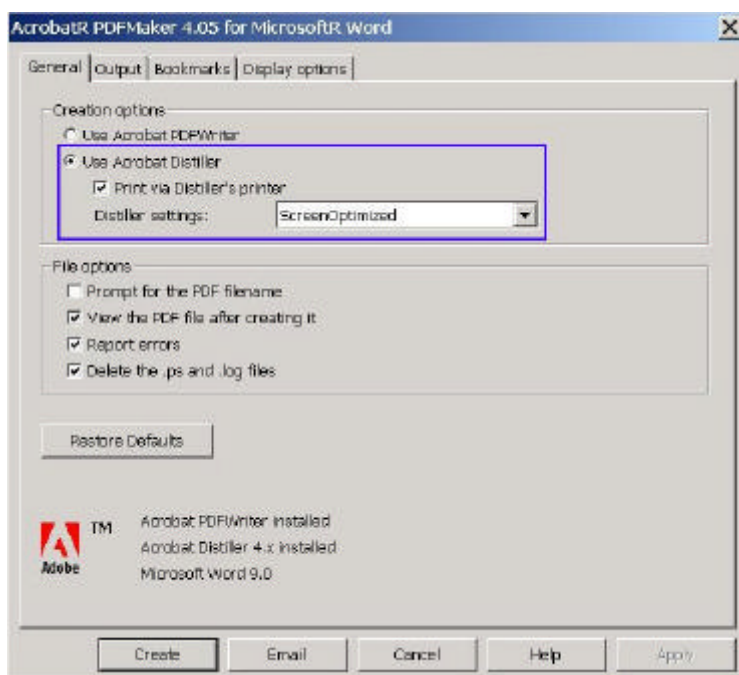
AcrobatR PDFMaker 4.05 for MicrosoftR Word

General | Output | Bookmarks | Display options

Creation options
Use Acrobat PDFWriter
Use Acrobat Distiller
Print via Distiller's printer
Distiller settings: ScreenOptimized

File options
Prompt for the PDF filename
View the PDF file after creating it
Report errors
Delete the .ps and .log files

Restore Defaults

Adobe TM
Acrobat PDFWriter installed
Acrobat Distiller 4.x installed
Microsoft Word 9.0

Create | Email | Cancel | Help | Apply